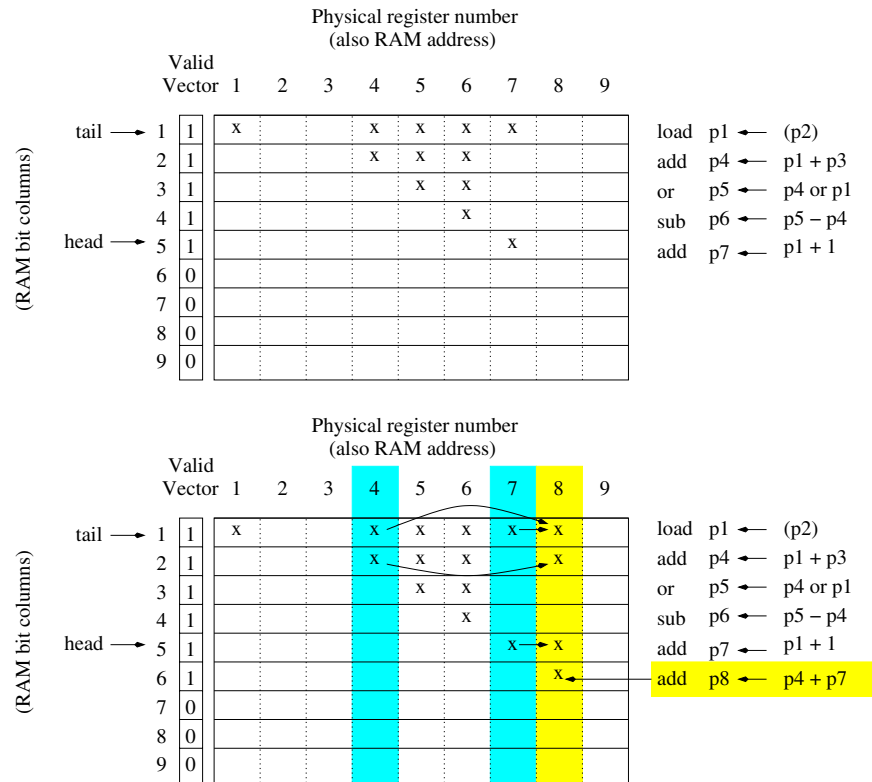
Physical register number
(also RAM address)

Valid Vector 1 2 3 4 5 6 7 8 9

(RAM bit columns)

| | Valid Vector | 1 | 2 | 3 | 4 | 5 | 6 | 7 | 8 | 9 |
|---|---|---|---|---|---|---|---|---|---|---|
| tail → 1 | 1 | x | | | x | x | x | x | | |
| 2 | 1 | | | | x | x | x | | | |
| 3 | 1 | | | | | x | x | | | |
| 4 | 1 | | | | | | x | | | |
| head → 5 | 1 | | | | | | | x | | |
| 6 | 0 | | | | | | | | | |
| 7 | 0 | | | | | | | | | |
| 8 | 0 | | | | | | | | | |
| 9 | 0 | | | | | | | | | |

load p1 ← (p2)
add p4 ← p1 + p3
or p5 ← p4 or p1
sub p6 ← p5 − p4
add p7 ← p1 + 1

Physical register number
(also RAM address)

(RAM bit columns)

| | Valid Vector | 1 | 2 | 3 | 4 | 5 | 6 | 7 | 8 | 9 |
|---|---|---|---|---|---|---|---|---|---|---|
| tail → 1 | 1 | x | | | x | x | x | x | x | |
| 2 | 1 | | | | x | x | x | | x | |
| 3 | 1 | | | | | x | x | | | |
| 4 | 1 | | | | | | x | | | |
| head → 5 | 1 | | | | | | | x | x | |
| 6 | 1 | | | | | | | | x | |
| 7 | 0 | | | | | | | | | |
| 8 | 0 | | | | | | | | | |
| 9 | 0 | | | | | | | | | |

load p1 ← (p2)
add p4 ← p1 + p3
or p5 ← p4 or p1
sub p6 ← p5 − p4
add p7 ← p1 + 1
add p8 ← p4 + p7